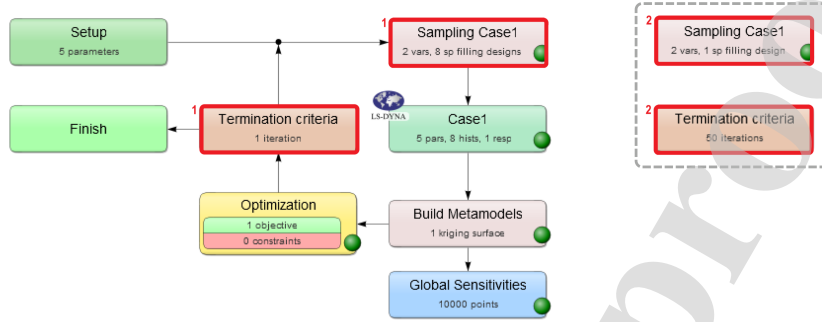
Setup
5 parameters

1
Sampling Case1
2 vars, 8 sp filling designs

LS-DYNA

Case1
5 pars, 8 hists, 1 resp

Finish

1
Termination criteria
1 iteration

Optimization
1 objective
0 constraints

Build Metamodels
1 kriging surface

Global Sensitivities
10000 points

2
Sampling Case1
2 vars, 1 sp filling design

2
Termination criteria
50 iterations